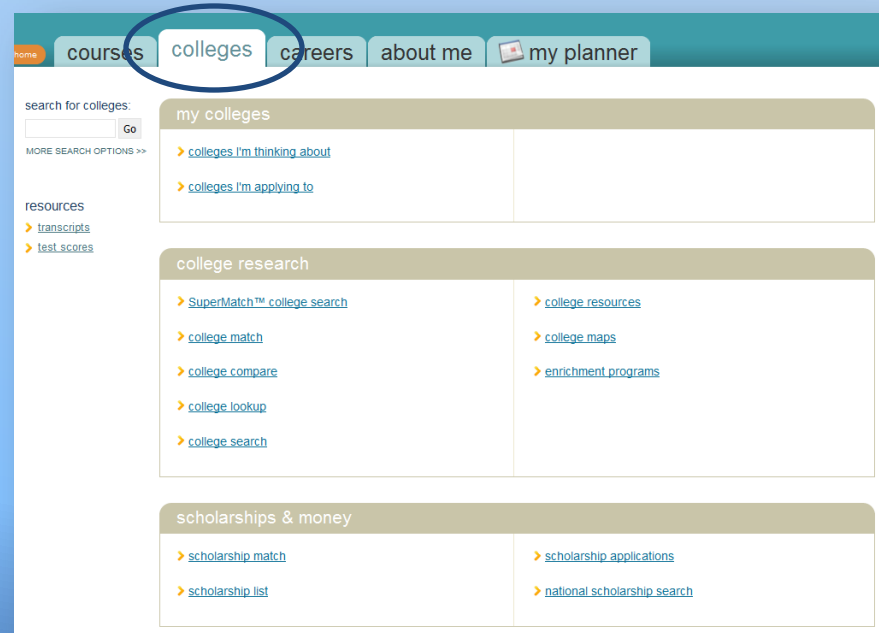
home courses colleges careers about me my planner

search for colleges:
Go
MORE SEARCH OPTIONS >>

resources
transcripts
test scores

my colleges
colleges I'm thinking about
colleges I'm applying to

college research
SuperMatch™ college search
college match
college compare
college lookup
college search
college resources
college maps
enrichment programs

scholarships & money
scholarship match
scholarship list
scholarship applications
national scholarship search